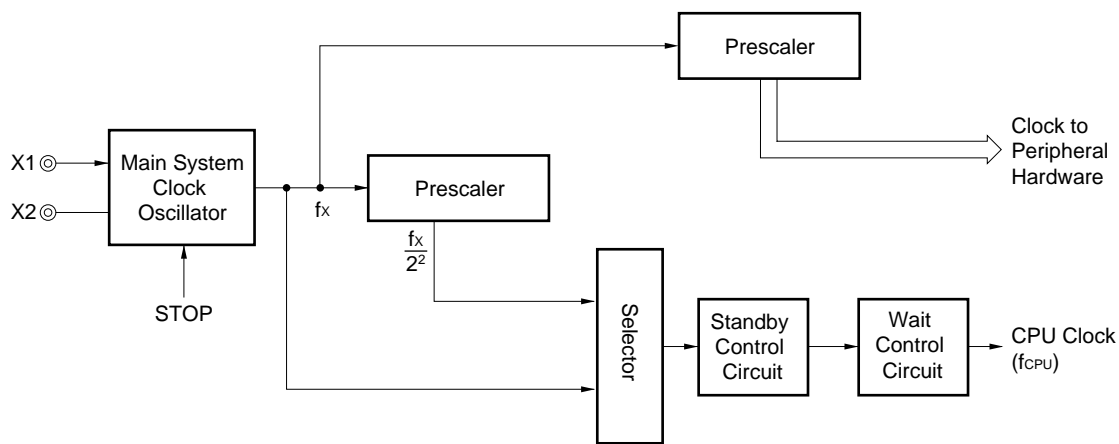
Prescaler

X1

X2

Main System Clock Oscillator

STOP

$f_X$

Prescaler

$\frac{f_X}{2^2}$

Clock to Peripheral Hardware

Selector

Standby Control Circuit

Wait Control Circuit

CPU Clock ($f_{CPU}$)